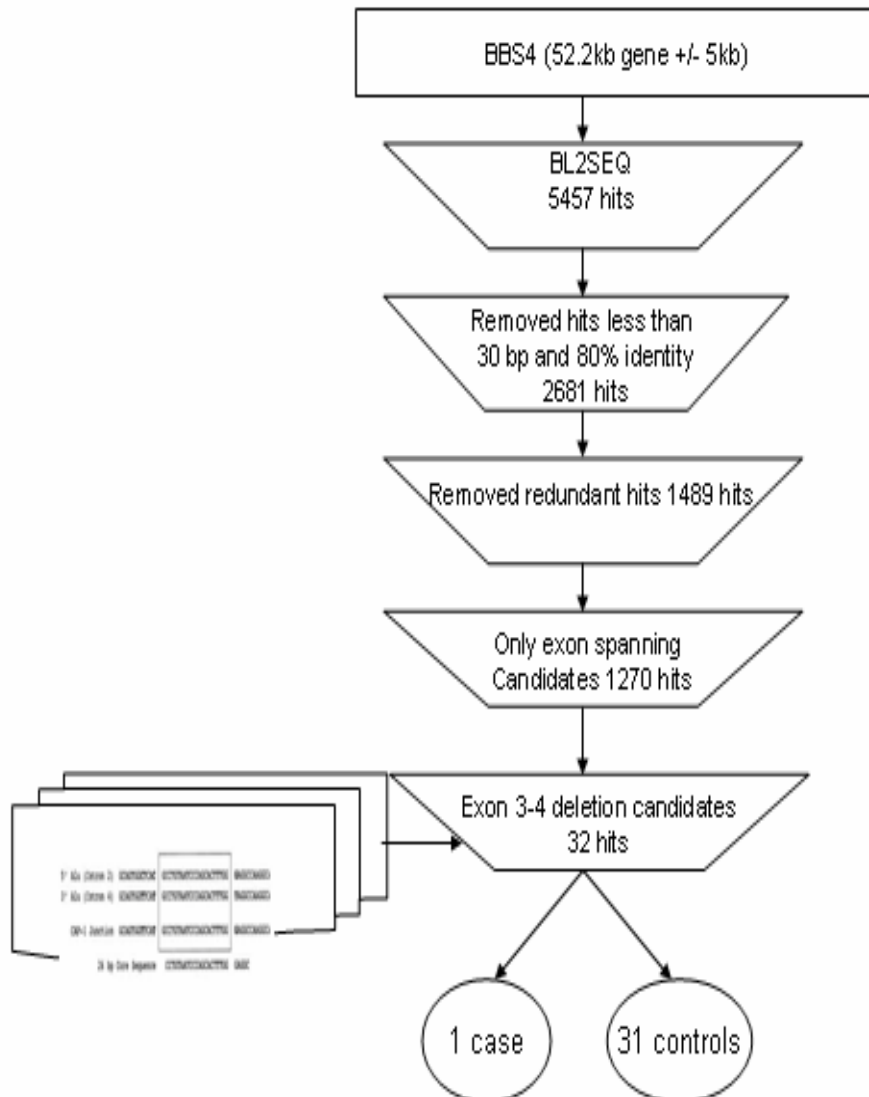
BBS4 (52.2kb gene +/- 5kb)

BL2SEQ
5457 hits

Removed hits less than
30 bp and 80% identity
2681 hits

Removed redundant hits 1489 hits

Only exon spanning
Candidates 1270 hits

Exon 3-4 deletion candidates
32 hits

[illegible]

1 case

31 controls